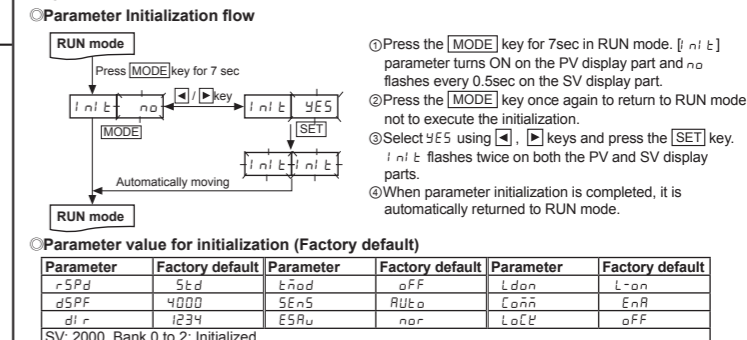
◎Parameter Initialization flow

RUN mode

Press MODE key for 7 sec

InIt no ◄ / ► key InIt YES

MODE SET

InIt InIt

Automatically moving

RUN mode

①Press the MODE key for 7sec in RUN mode. [InIt] parameter turns ON on the PV display part and no flashes every 0.5sec on the SV display part.
②Press the MODE key once again to return to RUN mode not to execute the initialization.
③Select YES using ◄, ► keys and press the SET key. InIt flashes twice on both the PV and SV display parts.
④When parameter initialization is completed, it is automatically returned to RUN mode.

◎Parameter value for initialization (Factory default)

| Parameter | Factory default | Parameter | Factory default | Parameter | Factory default |
|---|---|---|---|---|---|
| rSPd | Std | tnod | oFF | tdon | t-on |
| dSPF | 4000 | SEnS | AUto | Comm | EnA |
| dIr | 1234 | ESAu | nor | LoCK | oFF |

SV: 2000, Bank 0 to 2: Initialized